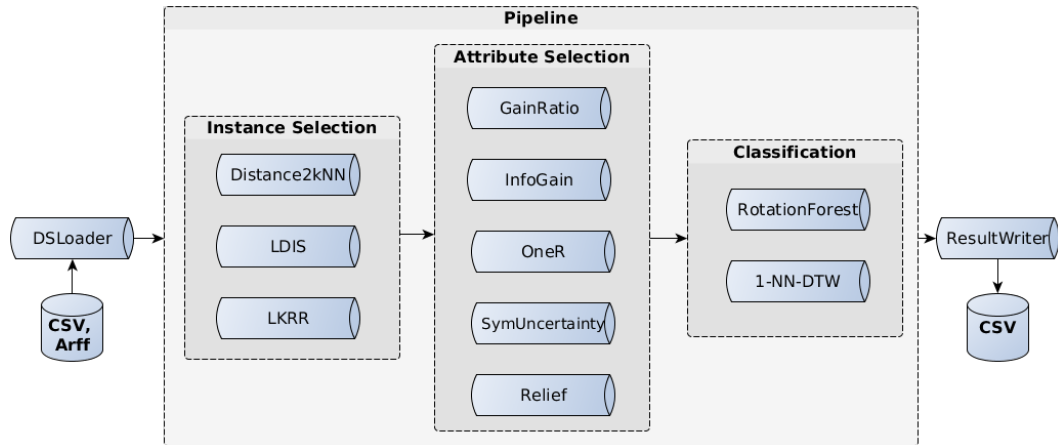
Pipeline

DSLoader

CSV, Arff

Instance Selection

Distance2kNN

LDIS

LKRR

Attribute Selection

GainRatio

InfoGain

OneR

SymUncertainty

Relief

Classification

RotationForest

1-NN-DTW

ResultWriter

CSV